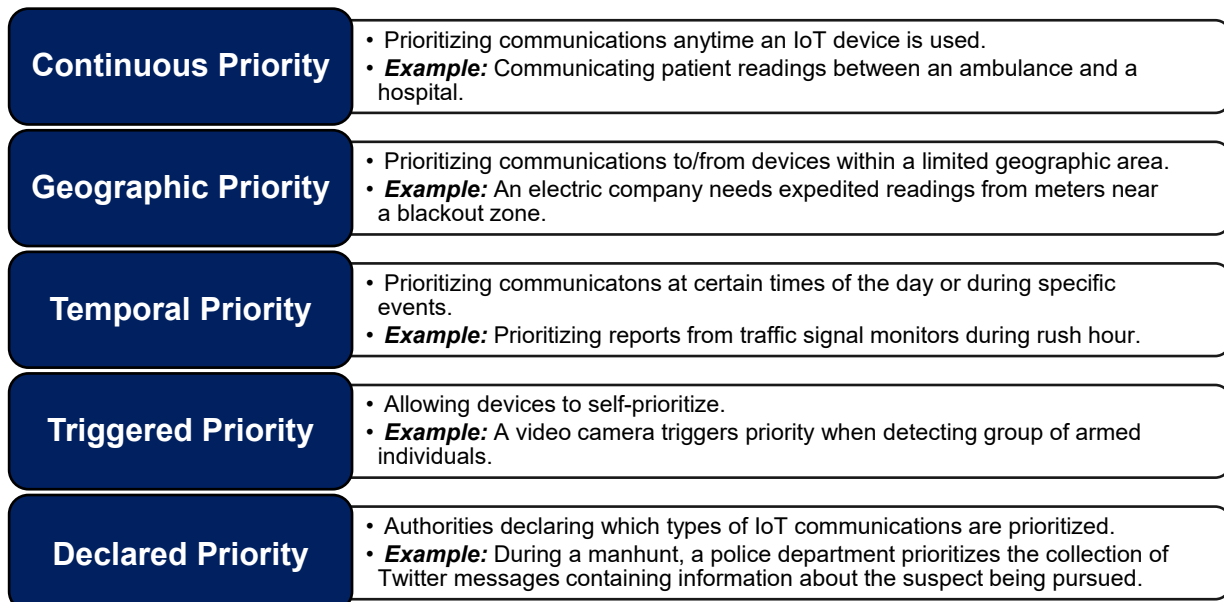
Continuous Priority

• Prioritizing communications anytime an IoT device is used.
• ***Example:*** Communicating patient readings between an ambulance and a hospital.

Geographic Priority

• Prioritizing communications to/from devices within a limited geographic area.
• ***Example:*** An electric company needs expedited readings from meters near a blackout zone.

Temporal Priority

• Prioritizing communicatons at certain times of the day or during specific events.
• ***Example:*** Prioritizing reports from traffic signal monitors during rush hour.

Triggered Priority

• Allowing devices to self-prioritize.
• ***Example:*** A video camera triggers priority when detecting group of armed individuals.

Declared Priority

• Authorities declaring which types of IoT communications are prioritized.
• ***Example:*** During a manhunt, a police department prioritizes the collection of Twitter messages containing information about the suspect being pursued.